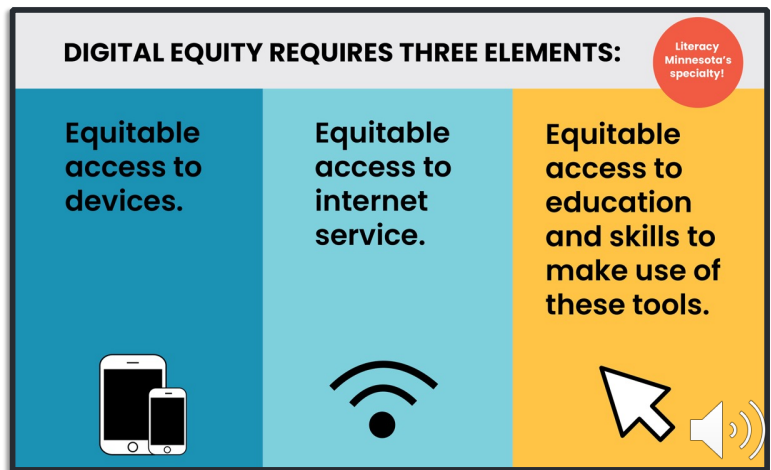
DIGITAL EQUITY REQUIRES THREE ELEMENTS:

Literacy Minnesota's specialty!

Equitable access to devices.

Equitable access to internet service.

Equitable access to education and skills to make use of these tools.